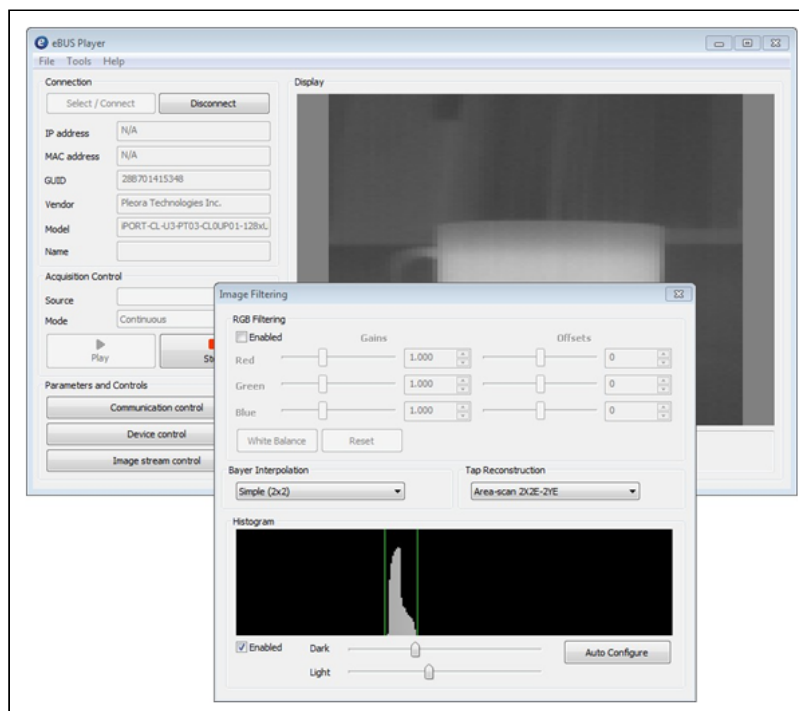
eBUS Player
File Tools Help
Connection
Select / Connect
Disconnect
IP address N/A
MAC address N/A
GUID 288701415348
Vendor Pleora Technologies Inc.
Model iPORT-CL-U3-PT03-CL0UP01-128xL
Name
Acquisition Control
Source
Mode Continuous
Play
St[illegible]
Parameters and Controls
Communication control
Device control
Image stream control
Display

Image Filtering
RGB Filtering
Enabled
Gains
Offsets
Red 1.000 0
Green 1.000 0
Blue 1.000 0
White Balance
Reset
Bayer Interpolation
Simple (2x2)
Tap Reconstruction
Area-scan 2X2E-2YE
Histogram
Enabled
Dark
Light
Auto Configure